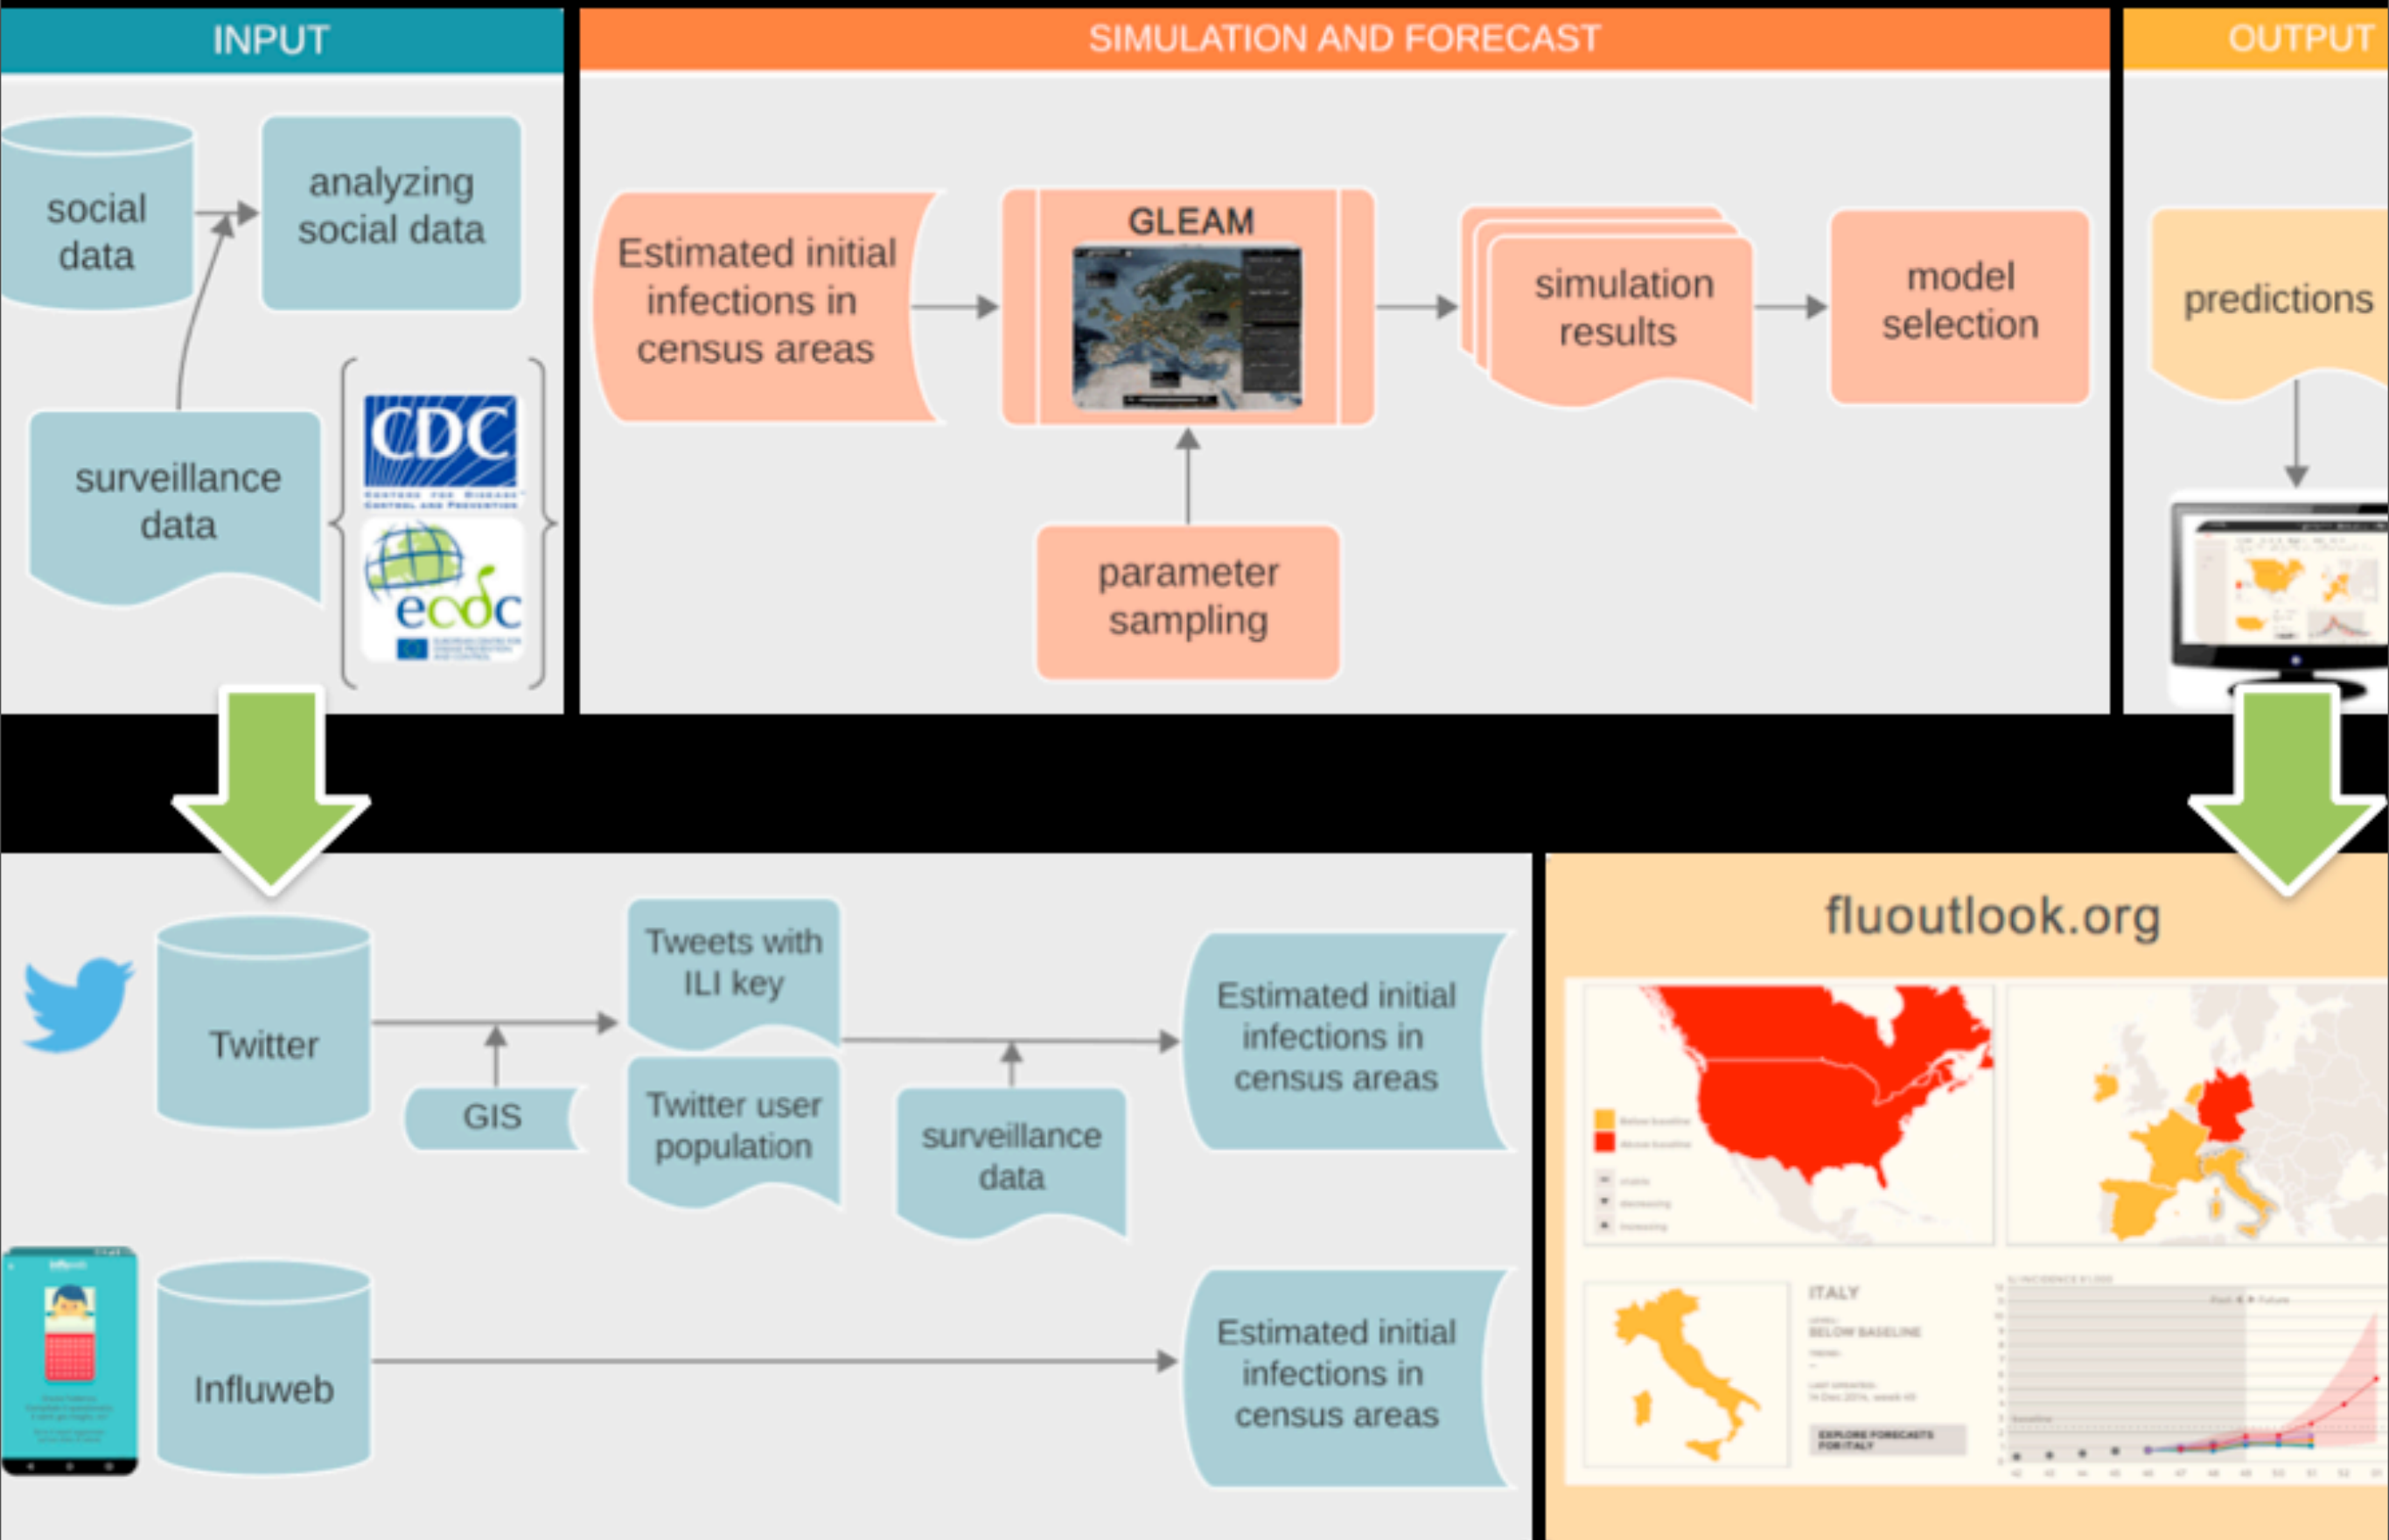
INPUT

social data

analyzing social data

surveillance data

CDC

ecdc

SIMULATION AND FORECAST

Estimated initial infections in census areas

GLEAM

simulation results

model selection

parameter sampling

OUTPUT

predictions

Twitter

GIS

Tweets with ILI key

Twitter user population

surveillance data

Estimated initial infections in census areas

Influweb

Estimated initial infections in census areas

fluoutlook.org

ITALY

BELOW BASELINE

EXPLORE FORECASTS FOR ITALY